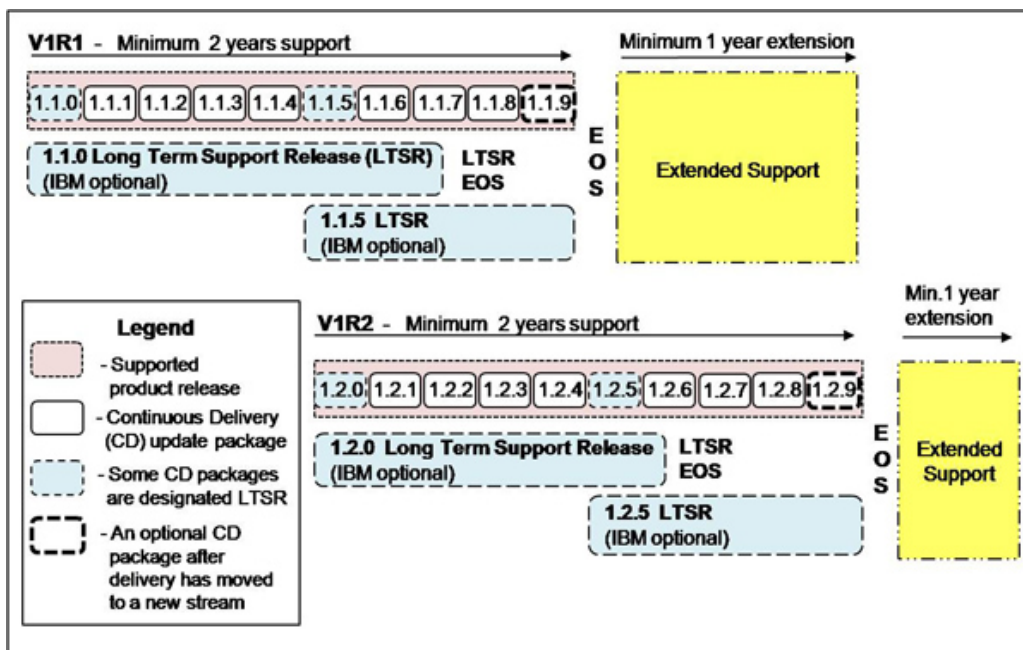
V1R1 - Minimum 2 years support

Minimum 1 year extension

1.1.0 1.1.1 1.1.2 1.1.3 1.1.4 1.1.5 1.1.6 1.1.7 1.1.8 1.1.9

E
O
S

1.1.0 Long Term Support Release (LTSR) (IBM optional)

LTSR EOS

Extended Support

1.1.5 LTSR (IBM optional)

Legend

- Supported product release

- Continuous Delivery (CD) update package

- Some CD packages are designated LTSR

- An optional CD package after delivery has moved to a new stream

V1R2 - Minimum 2 years support

Min.1 year extension

1.2.0 1.2.1 1.2.2 1.2.3 1.2.4 1.2.5 1.2.6 1.2.7 1.2.8 1.2.9

1.2.0 Long Term Support Release (IBM optional)

LTSR EOS

E
O
S

Extended Support

1.2.5 LTSR (IBM optional)